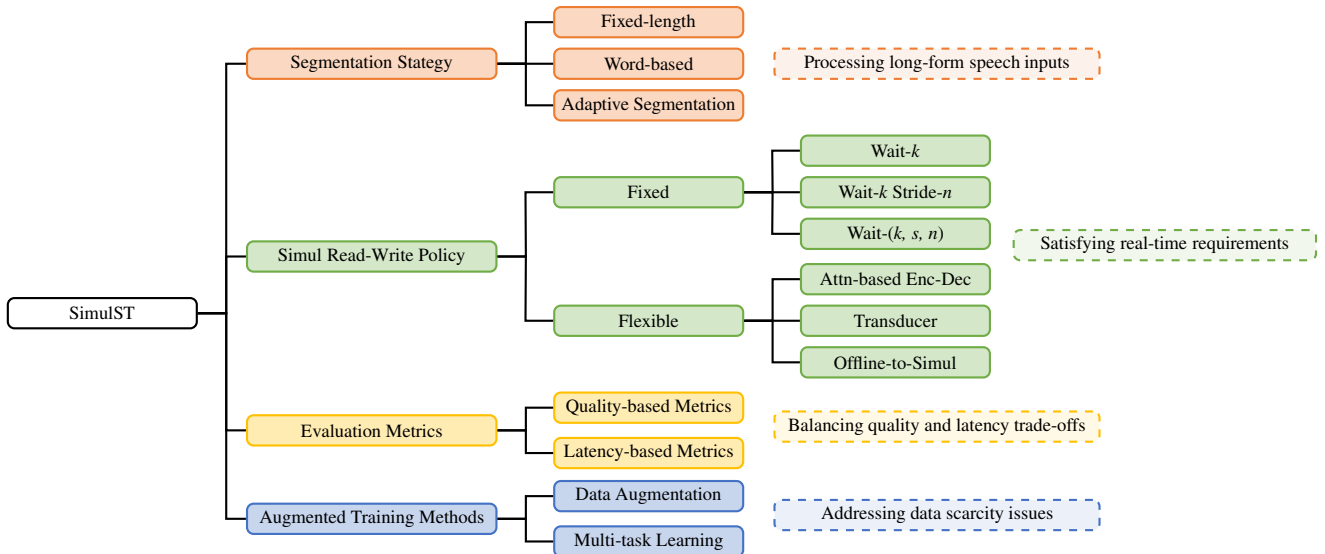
SimulST

Segmentation Stategy

Fixed-length

Word-based

Adaptive Segmentation

Processing long-form speech inputs

Simul Read-Write Policy

Fixed

Wait-$k$

Wait-$k$ Stride-$n$

Wait-($k$, $s$, $n$)

Satisfying real-time requirements

Flexible

Attn-based Enc-Dec

Transducer

Offline-to-Simul

Evaluation Metrics

Quality-based Metrics

Latency-based Metrics

Balancing quality and latency trade-offs

Augmented Training Methods

Data Augmentation

Multi-task Learning

Addressing data scarcity issues